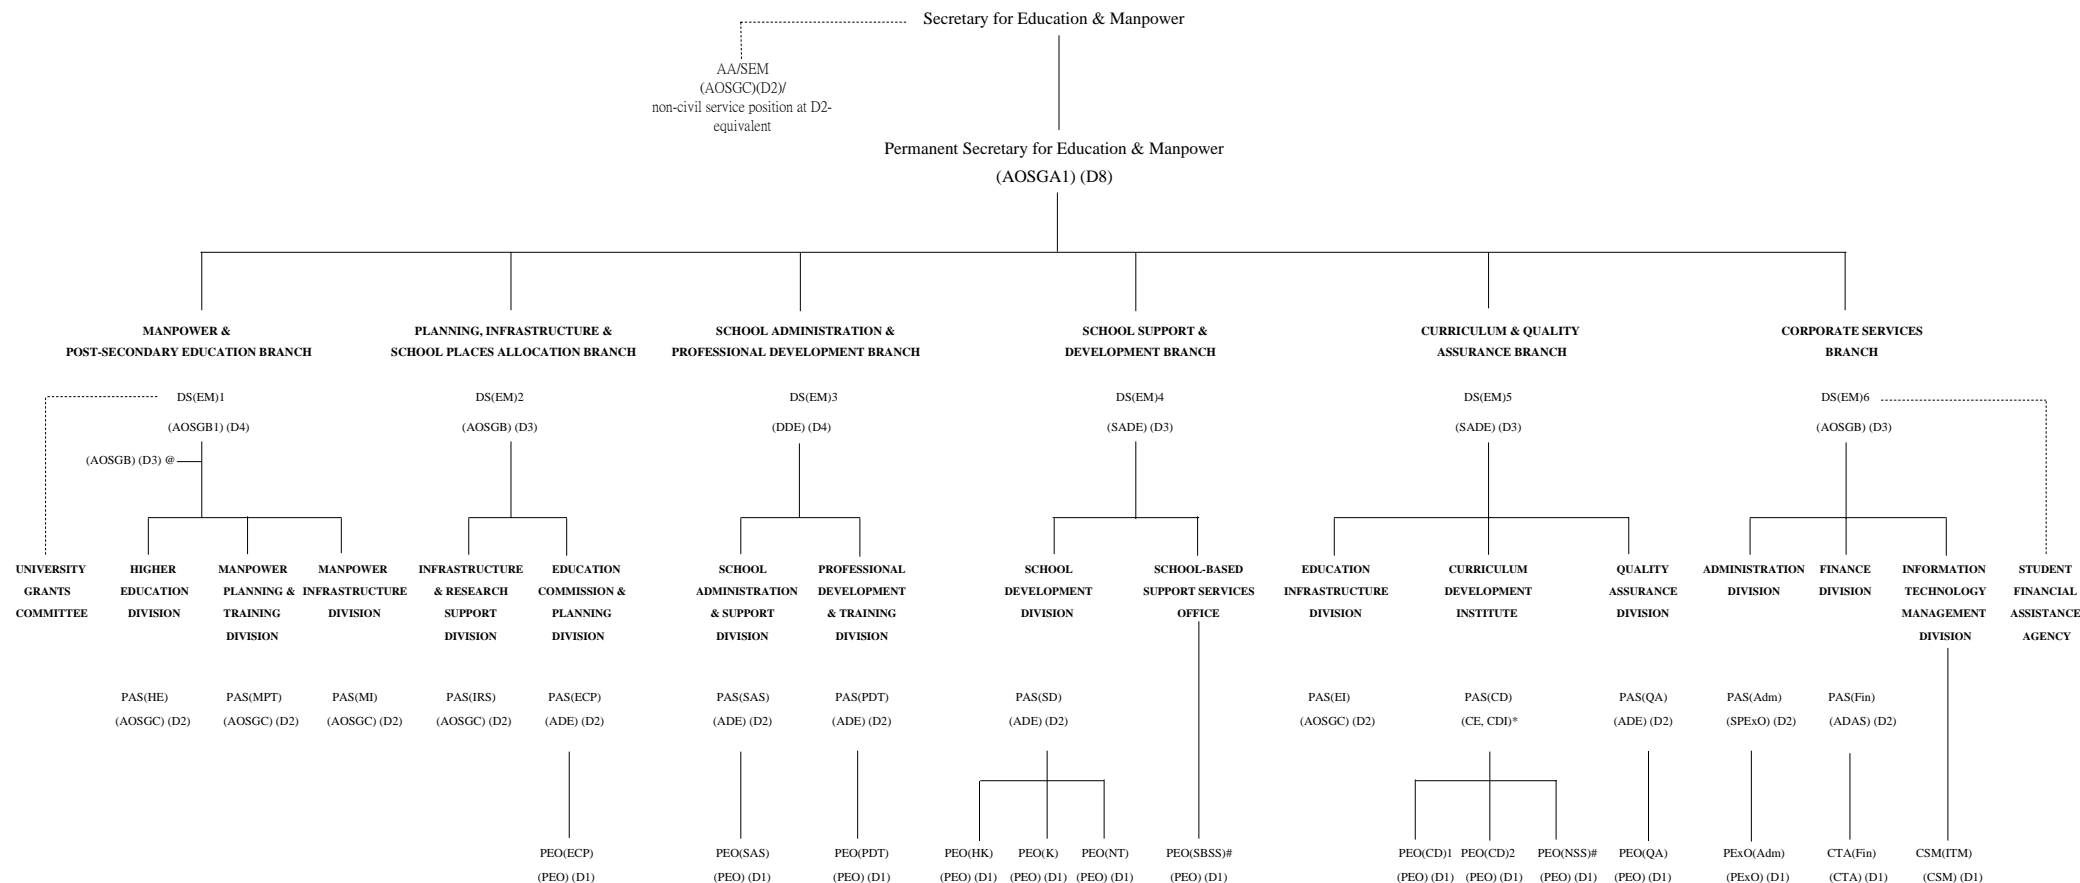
Secretary for Education & Manpower

AA/SEM
(AOSGC)(D2)/
non-civil service position at D2-equivalent

Permanent Secretary for Education & Manpower
(AOSGA1) (D8)

MANPOWER & POST-SECONDARY EDUCATION BRANCH

PLANNING, INFRASTRUCTURE & SCHOOL PLACES ALLOCATION BRANCH

SCHOOL ADMINISTRATION & PROFESSIONAL DEVELOPMENT BRANCH

SCHOOL SUPPORT & DEVELOPMENT BRANCH

CURRICULUM & QUALITY ASSURANCE BRANCH

CORPORATE SERVICES BRANCH

DS(EM)1
(AOSGB1) (D4)
(AOSGB) (D3) @

DS(EM)2
(AOSGB) (D3)

DS(EM)3
(DDE) (D4)

DS(EM)4
(SADE) (D3)

DS(EM)5
(SADE) (D3)

DS(EM)6
(AOSGB) (D3)

UNIVERSITY GRANTS COMMITTEE

HIGHER EDUCATION DIVISION

MANPOWER PLANNING & TRAINING DIVISION

MANPOWER INFRASTRUCTURE DIVISION

INFRASTRUCTURE & RESEARCH SUPPORT DIVISION

EDUCATION COMMISSION & PLANNING DIVISION

SCHOOL ADMINISTRATION & SUPPORT DIVISION

PROFESSIONAL DEVELOPMENT & TRAINING DIVISION

SCHOOL DEVELOPMENT DIVISION

SCHOOL-BASED SUPPORT SERVICES OFFICE

EDUCATION INFRASTRUCTURE DIVISION

CURRICULUM DEVELOPMENT INSTITUTE

QUALITY ASSURANCE DIVISION

ADMINISTRATION DIVISION

FINANCE DIVISION

INFORMATION TECHNOLOGY MANAGEMENT DIVISION

STUDENT FINANCIAL ASSISTANCE AGENCY

PAS(HE)
(AOSGC) (D2)

PAS(MPT)
(AOSGC) (D2)

PAS(MI)
(AOSGC) (D2)

PAS(IRS)
(AOSGC) (D2)

PAS(ECP)
(ADE) (D2)

PAS(SAS)
(ADE) (D2)

PAS(PDT)
(ADE) (D2)

PAS(SD)
(ADE) (D2)

PAS(EI)
(AOSGC) (D2)

PAS(CD)
(CE, CDI)*

PAS(QA)
(ADE) (D2)

PAS(Adm)
(SPExO) (D2)

PAS(Fin)
(ADAS) (D2)

PEO(ECP)
(PEO) (D1)

PEO(SAS)
(PEO) (D1)

PEO(PDT)
(PEO) (D1)

PEO(HK)
(PEO) (D1)

PEO(K)
(PEO) (D1)

PEO(NT)
(PEO) (D1)

PEO(SBSS)#
(PEO) (D1)

PEO(CD)1
(PEO) (D1)

PEO(CD)2
(PEO) (D1)

PEO(NSS)#
(PEO) (D1)

PEO(QA)
(PEO) (D1)

PExO(Adm)
(PExO) (D1)

CTA(Fin)
(CTA) (D1)

CSM(ITM)
(CSM) (D1)